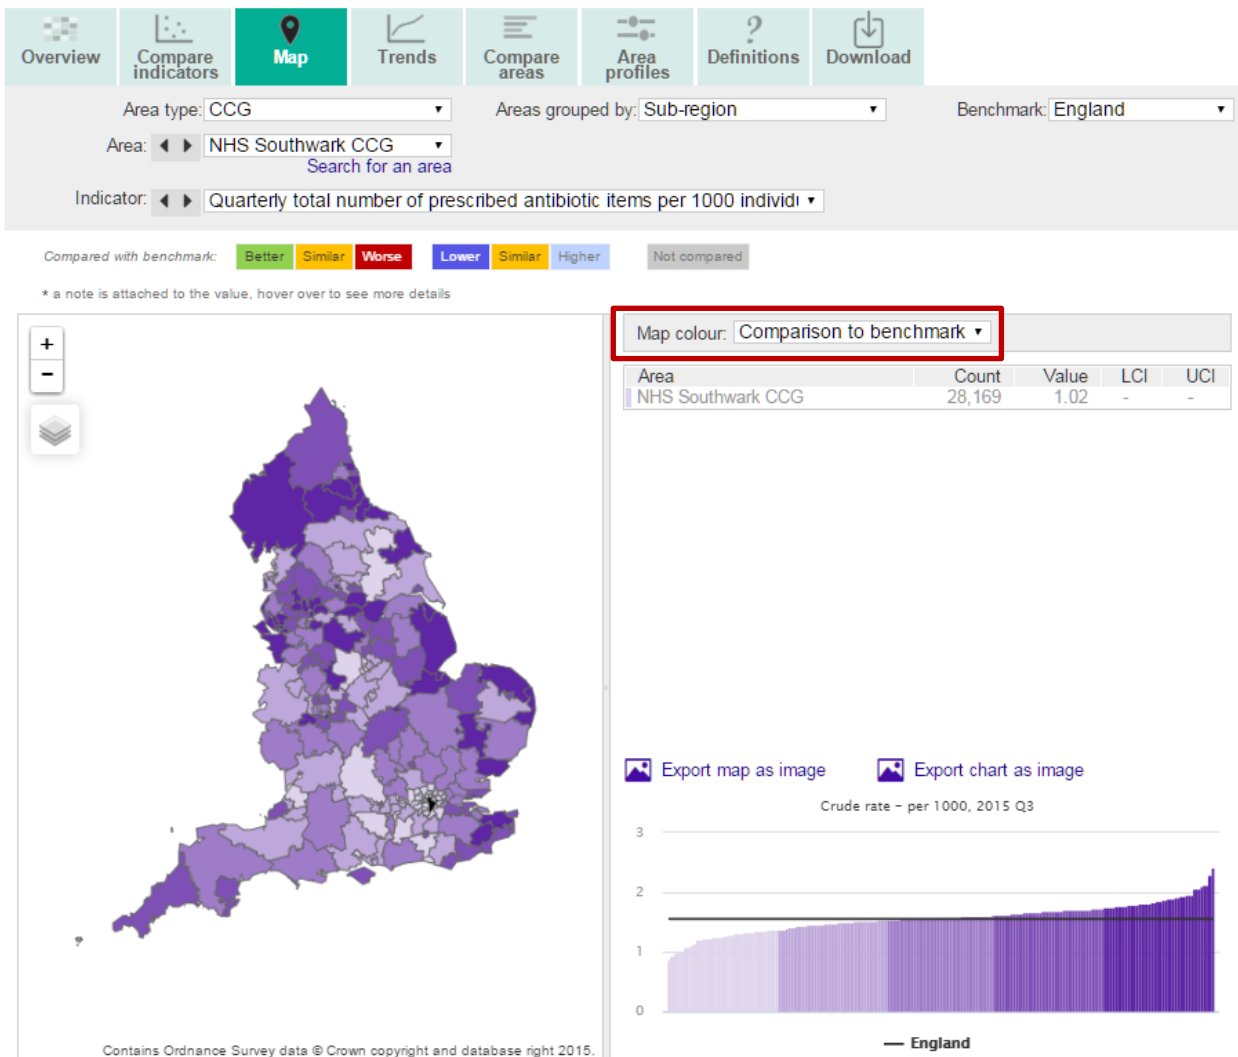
Overview Compare indicators Map Trends Compare areas Area profiles Definitions Download

Area type: CCG

Areas grouped by: Sub-region

Benchmark: England

Area: NHS Southwark CCG

Search for an area

Indicator: Quarterly total number of prescribed antibiotic items per 1000 individi

Compared with benchmark: Better Similar Worse Lower Similar Higher Not compared

* a note is attached to the value, hover over to see more details

+
−

Map colour: Comparison to benchmark

| Area | Count | Value | LCI | UCI |
|---|---|---|---|---|
| NHS Southwark CCG | 28,169 | 1.02 | - | - |

Export map as image

Export chart as image

Crude rate - per 1000, 2015 Q3

3
2
1
0

— England

Contains Ordnance Survey data © Crown copyright and database right 2015.